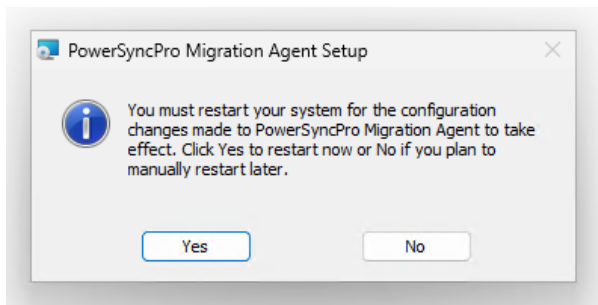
PowerSyncPro Migration Agent Setup

You must restart your system for the configuration changes made to PowerSyncPro Migration Agent to take effect. Click Yes to restart now or No if you plan to manually restart later.

Yes

No